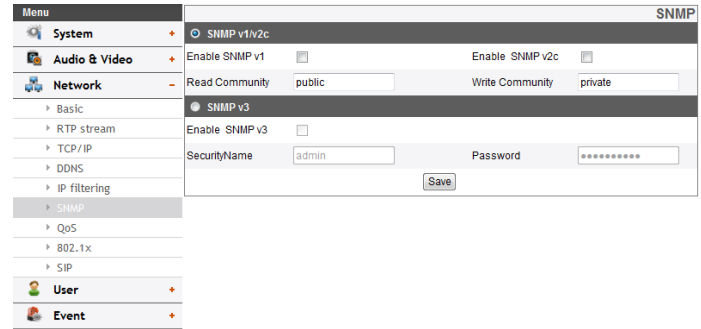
Menu
System +
Audio & Video +
Network –
Basic
RTP stream
TCP/IP
DDNS
IP filtering
SNMP
QoS
802.1x
SIP
User +
Event +

SNMP

SNMP v1/v2c

| | | | |
|---|---|---|---|
| Enable SNMP v1 | | Enable SNMP v2c | |
| Read Community | public | Write Community | private |

SNMP v3

| | | | |
|---|---|---|---|
| Enable SNMP v3 | | | |
| SecurityName | admin | Password | •••••••••• |

Save